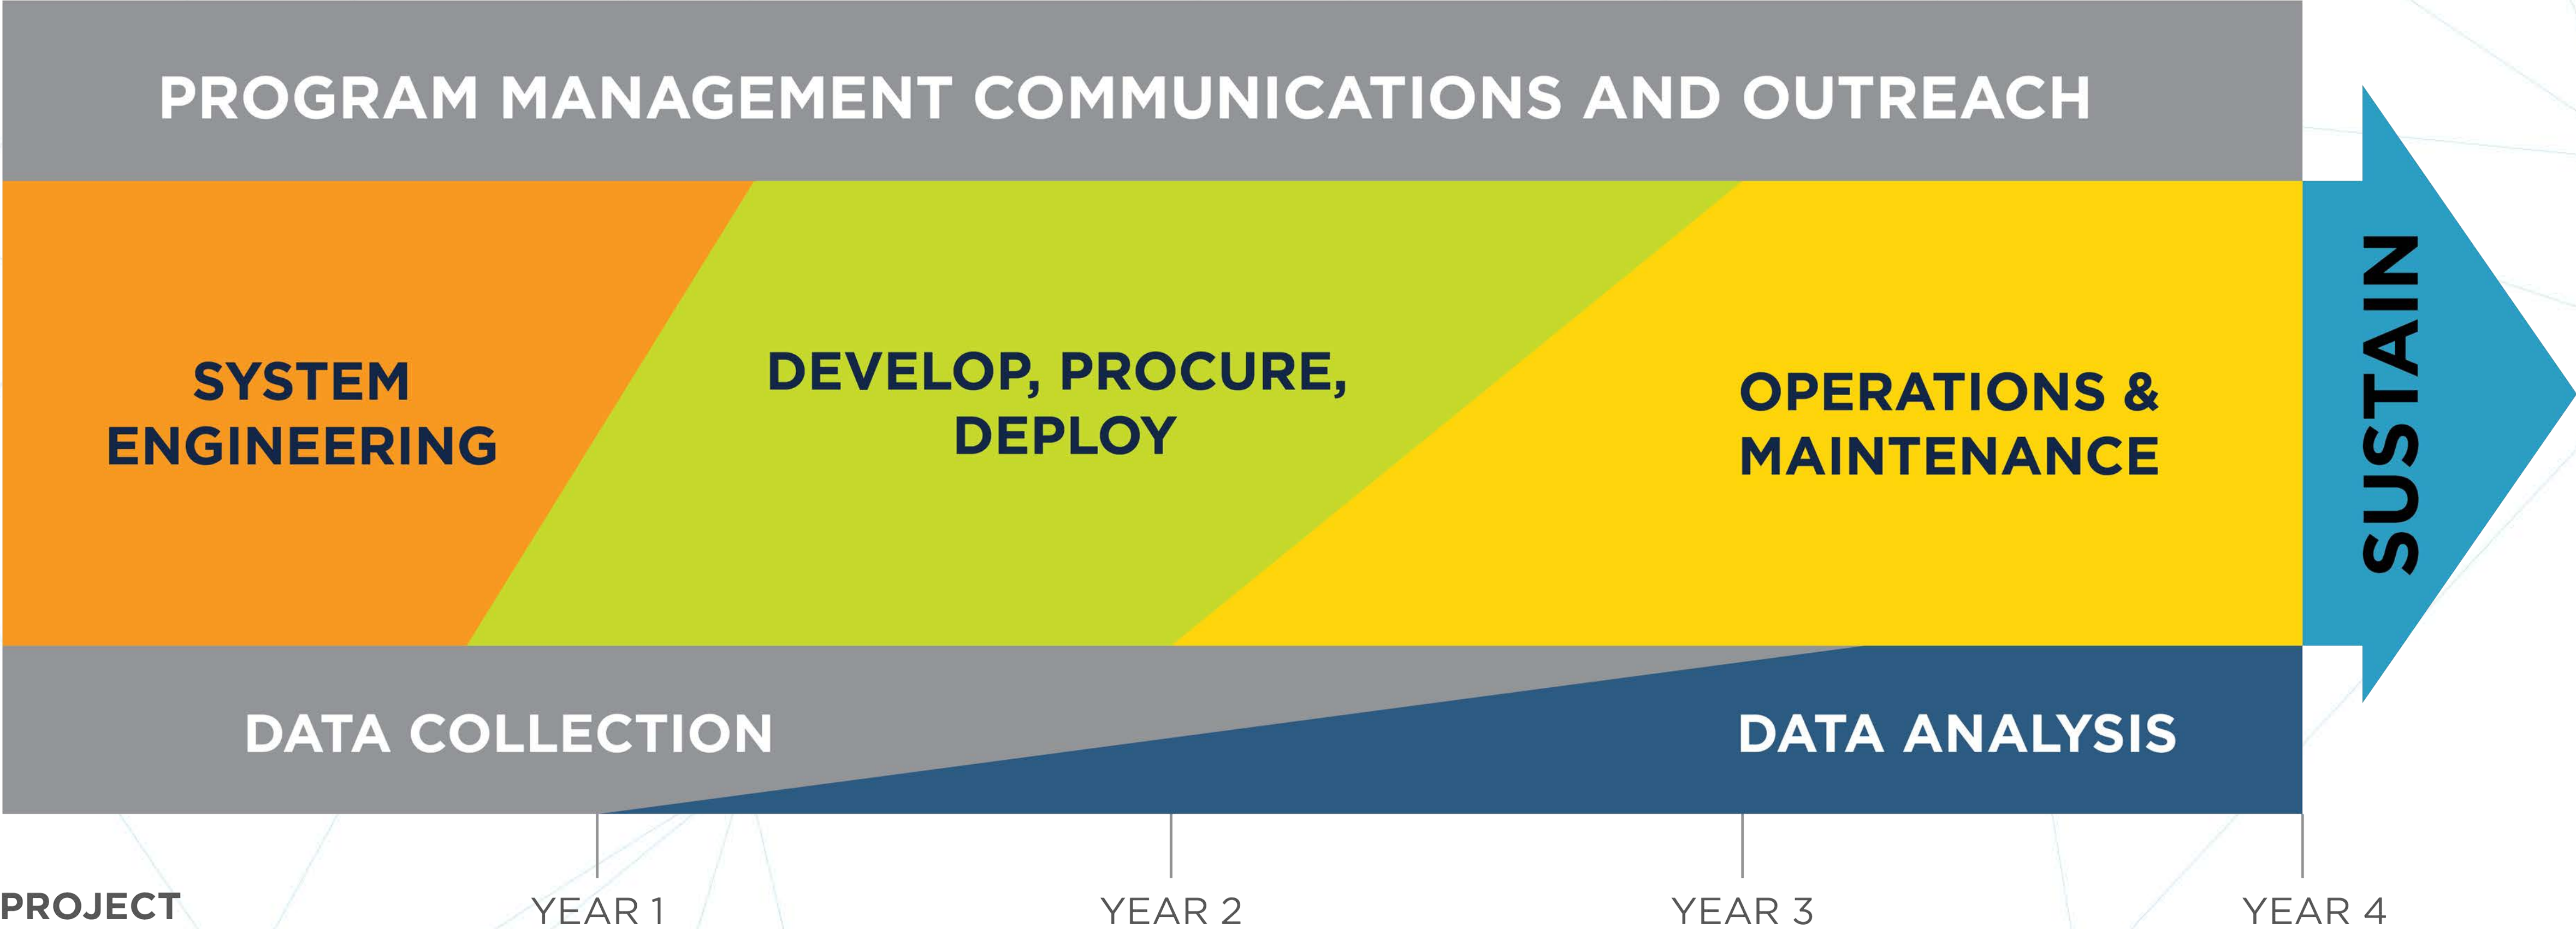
PROGRAM MANAGEMENT COMMUNICATIONS AND OUTREACH

SYSTEM ENGINEERING

DEVELOP, PROCURE, DEPLOY

OPERATIONS & MAINTENANCE

SUSTAIN

DATA COLLECTION

DATA ANALYSIS

PROJECT

YEAR 1

YEAR 2

YEAR 3

YEAR 4